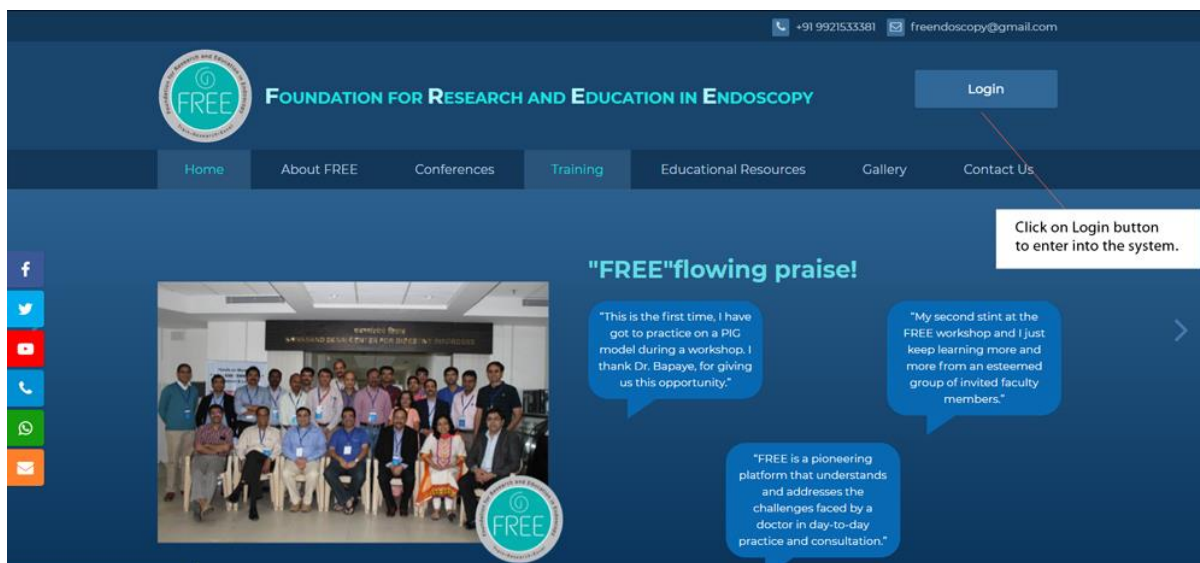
+91 9921533381 freendoscopy@gmail.com

Foundation for Research and Education in Endoscopy
FREE
Train Research Excel

FOUNDATION FOR RESEARCH AND EDUCATION IN ENDOSCOPY

Login

Home About FREE Conferences Training Educational Resources Gallery Contact Us

Click on Login button to enter into the system.

"FREE"flowing praise!

"This is the first time, I have got to practice on a PIG model during a workshop. I thank Dr. Bapaye, for giving us this opportunity."

"My second stint at the FREE workshop and I just keep learning more and more from an esteemed group of invited faculty members."

"FREE is a pioneering platform that understands and addresses the challenges faced by a doctor in day-to-day practice and consultation."

FREE